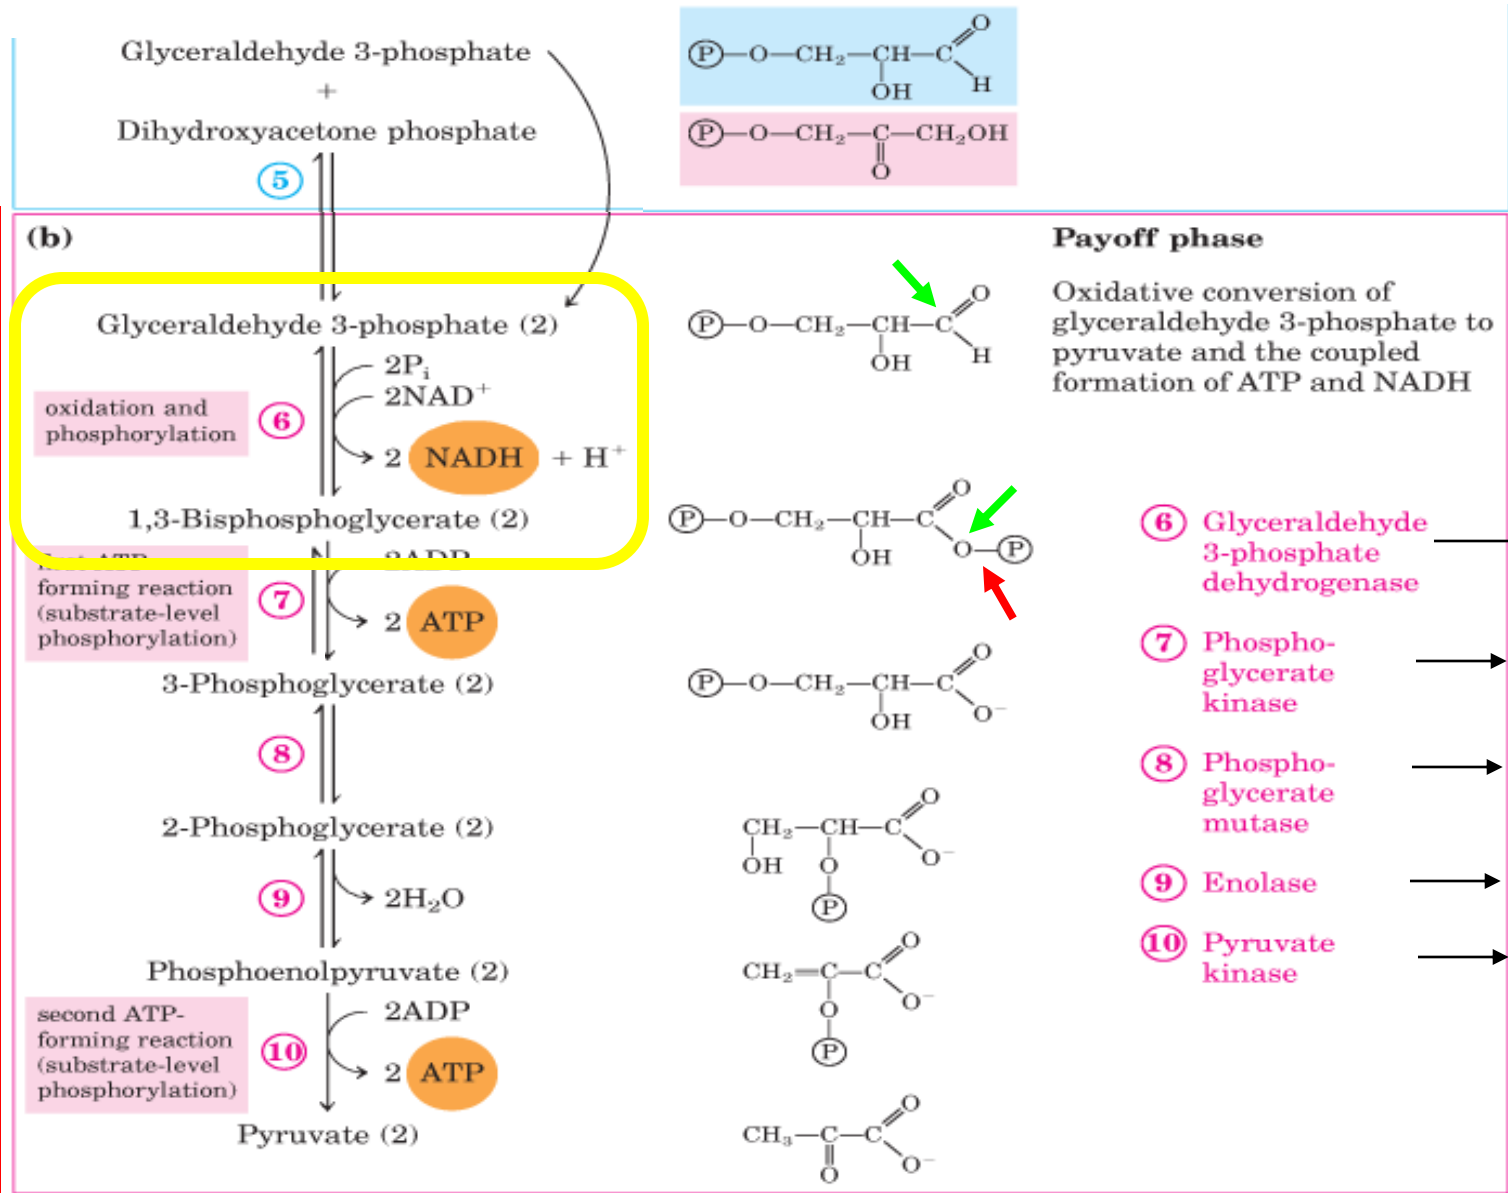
Glyceraldehyde 3-phosphate
+
Dihydroxyacetone phosphate

5

Ⓟ—O—CH$_2$—CH(OH)—C(=O)H

Ⓟ—O—CH$_2$—C(=O)—CH$_2$OH

(b)

Payoff phase

Oxidative conversion of glyceraldehyde 3-phosphate to pyruvate and the coupled formation of ATP and NADH

Glyceraldehyde 3-phosphate (2)

Ⓟ—O—CH$_2$—CH(OH)—C(=O)H

2P$_i$
2NAD$^+$

oxidation and phosphorylation

6

2 NADH + H$^+$

1,3-Bisphosphoglycerate (2)

Ⓟ—O—CH$_2$—CH(OH)—C(=O)—O—Ⓟ

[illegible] forming reaction (substrate-level phosphorylation)

7

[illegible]

2 ATP

3-Phosphoglycerate (2)

Ⓟ—O—CH$_2$—CH(OH)—C(=O)O$^-$

8

2-Phosphoglycerate (2)

CH$_2$(OH)—CH(OⓅ)—C(=O)O$^-$

9

2H$_2$O

Phosphoenolpyruvate (2)

CH$_2$=C(OⓅ)—C(=O)O$^-$

second ATP-forming reaction (substrate-level phosphorylation)

10

2ADP

2 ATP

Pyruvate (2)

CH$_3$—C(=O)—C(=O)O$^-$

6 Glyceraldehyde 3-phosphate dehydrogenase

7 Phosphoglycerate kinase

8 Phosphoglycerate mutase

9 Enolase

10 Pyruvate kinase